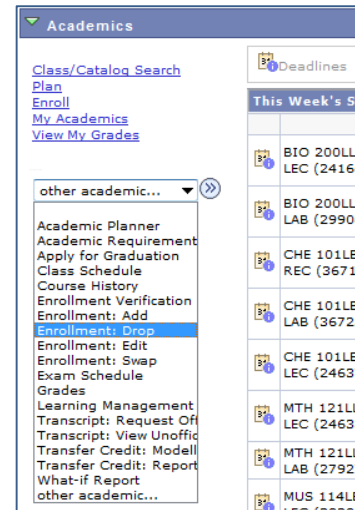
Academics

Class/Catalog Search
Plan
Enroll
My Academics
View My Grades

other academic...

Academic Planner
Academic Requirement
Apply for Graduation
Class Schedule
Course History
Enrollment Verification
Enrollment: Add
Enrollment: Drop
Enrollment: Edit
Enrollment: Swap
Exam Schedule
Grades
Learning Management
Transcript: Request Off
Transcript: View Unoffic
Transfer Credit: Modell
Transfer Credit: Report
What-if Report
other academic...

Deadlines

This Week's S

BIO 200LL
LEC (2416

BIO 200LL
LAB (2990

CHE 101LE
REC (3671

CHE 101LE
LAB (3672

CHE 101LE
LEC (2463

MTH 121LL
LEC (2463

MTH 121LL
LAB (2792

MUS 114LE